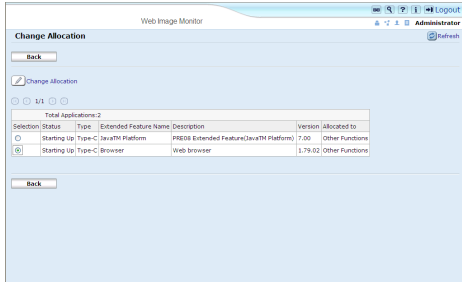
Web Image Monitor

Logout

Administrator

Change Allocation

Refresh

Back

Change Allocation

1/1

| Total Applications:2 | | | | | | |
|---|---|---|---|---|---|---|
| Selection | Status | Type | Extended Feature Name | Description | Version | Allocated to |
| ○ | Starting Up | Type-C | JavaTM Platform | PRE08 Extended Feature(JavaTM Platform) | 7.00 | Other Functions |
| ⦿ | Starting Up | Type-C | Browser | Web browser | 1.79.02 | Other Functions |

Back